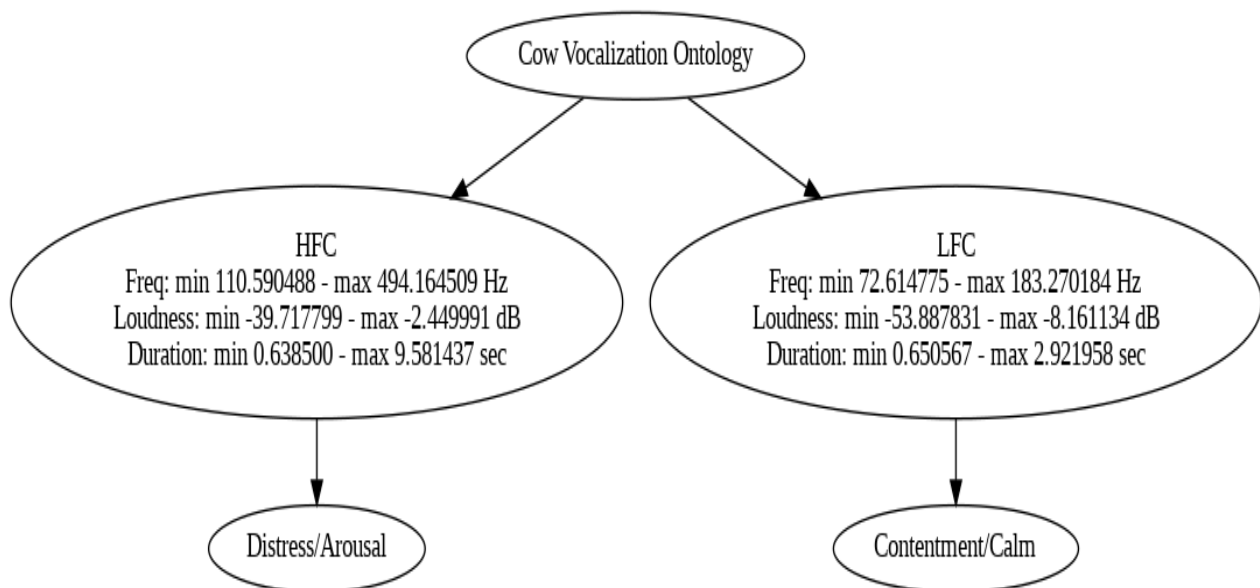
Cow Vocalization Ontology

HFC
Freq: min 110.590488 - max 494.164509 Hz
Loudness: min -39.717799 - max -2.449991 dB
Duration: min 0.638500 - max 9.581437 sec

LFC
Freq: min 72.614775 - max 183.270184 Hz
Loudness: min -53.887831 - max -8.161134 dB
Duration: min 0.650567 - max 2.921958 sec

Distress/Arousal

Contentment/Calm